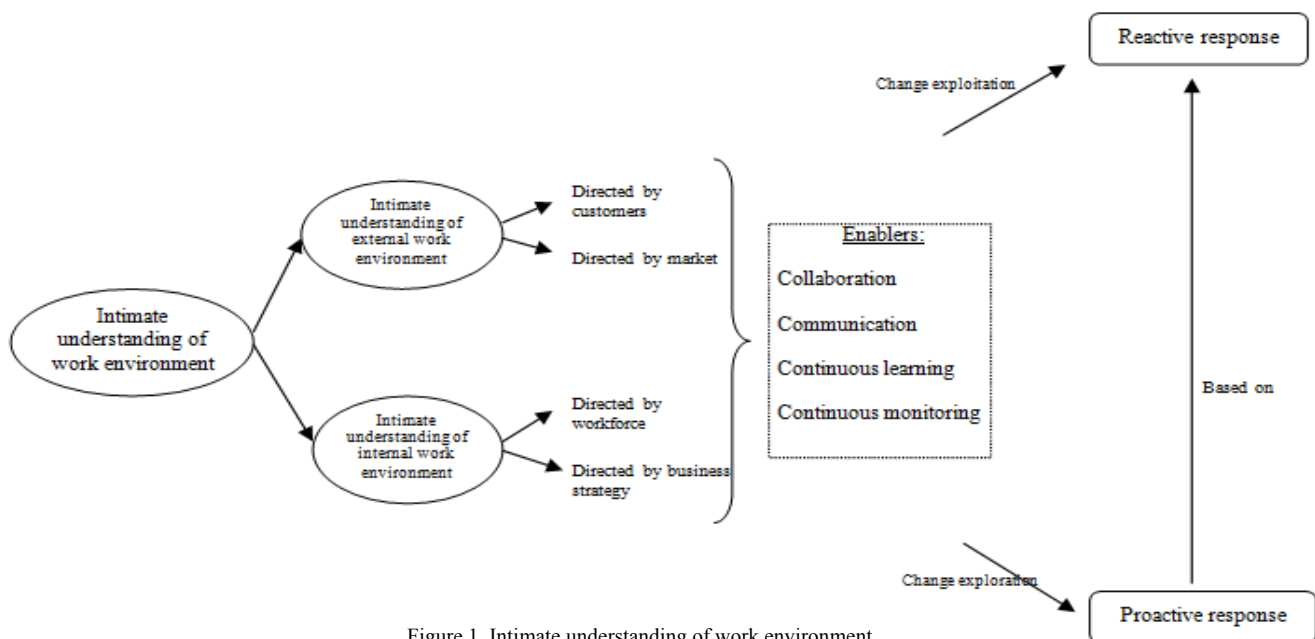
Reactive response

Change exploitation

Intimate understanding of work environment

Intimate understanding of external work environment

Directed by customers

Directed by market

Intimate understanding of internal work environment

Directed by workforce

Directed by business strategy

Enablers:

Collaboration

Communication

Continuous learning

Continuous monitoring

Based on

Change exploration

Proactive response

Figure 1. Intimate understanding of work environment